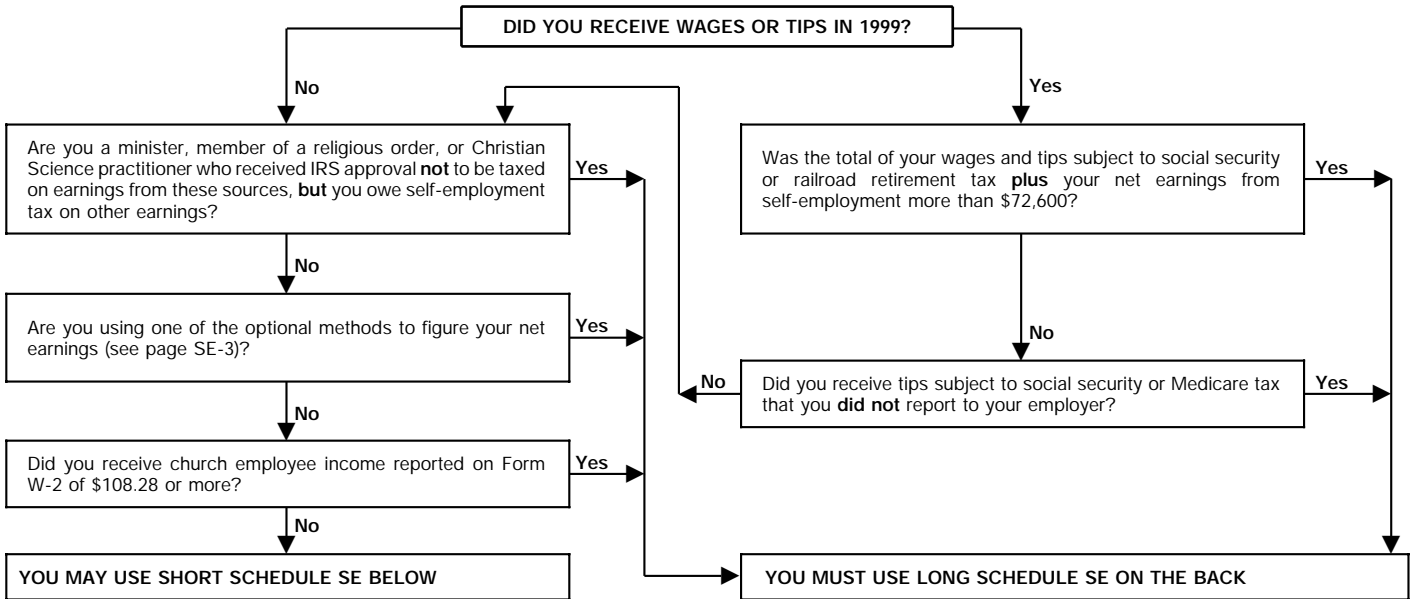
DID YOU RECEIVE WAGES OR TIPS IN 1999?

No

Yes

Are you a minister, member of a religious order, or Christian Science practitioner who received IRS approval **not** to be taxed on earnings from these sources, **but** you owe self-employment tax on other earnings?

Yes

Was the total of your wages and tips subject to social security or railroad retirement tax **plus** your net earnings from self-employment more than $72,600?

Yes

No

Are you using one of the optional methods to figure your net earnings (see page SE-3)?

Yes

No

No

Did you receive tips subject to social security or Medicare tax that you **did not** report to your employer?

Yes

No

Did you receive church employee income reported on Form W-2 of $108.28 or more?

Yes

No

YOU MAY USE SHORT SCHEDULE SE BELOW

YOU MUST USE LONG SCHEDULE SE ON THE BACK